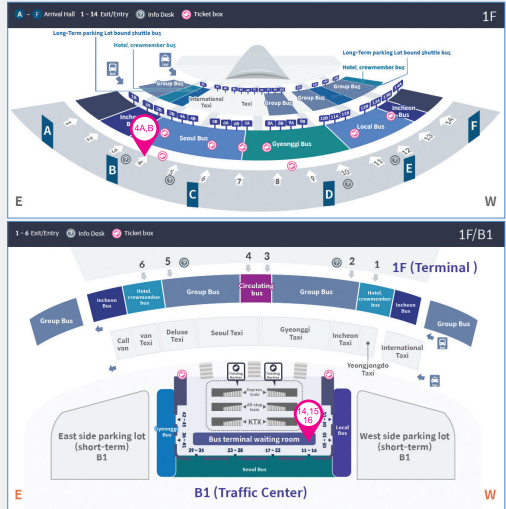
A - F Arrival Hall 1 - 14 Exit/Entry Info Desk Ticket box

1F

Long-Term parking Lot bound shuttle bus
Hotel, crewmember bus
Long-Term parking Lot bound shuttle bus
Hotel, crewmember bus

Group Bus
International Texi
Texi
Group Bus
Group Bus
Incheon Bus
Incheon Bus
Seoul Bus
Gyeonggi Bus
Local Bus

4A,B

A B C D E F

1 2 3 4 5 6 7 8 9 10 11 12 13 14

E W

1 - 6 Exit/Entry Info Desk Ticket box

1F/B1

6 5 4 3 2 1

1F (Terminal )

Group Bus
Incheon Bus
Hotel, crewmember bus
Group Bus
Circulating bus
Group Bus
Hotel, crewmember bus
Incheon Bus
Group Bus

Call van
van Texi
Deluxe Texi
Seoul Texi
Gyeonggi Taxi
Incheon Taxi
International Taxi
Yeongjongdo Taxi

Express train
All stop train
KTX

14,15 16

Gyeonggi Bus
Local Bus
Bus terminal waiting room

29 - 25 23 - 28 17 - 22 11 - 16

Seoul Bus

East side parking lot (short-term) B1

West side parking lot (short-term) B1

E B1 (Traffic Center) W